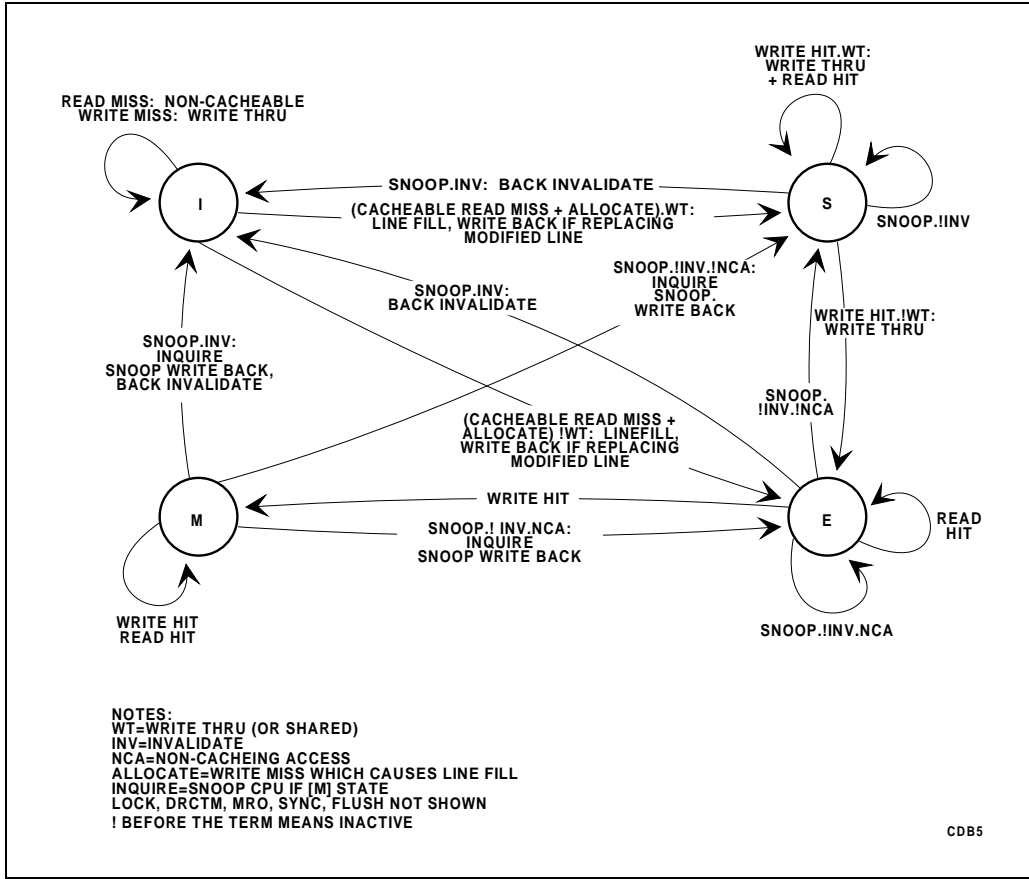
WRITE HIT.WT:
WRITE THRU
+ READ HIT

READ MISS: NON-CACHEABLE
WRITE MISS: WRITE THRU

I

SNOOP.INV: BACK INVALIDATE

(CACHEABLE READ MISS + ALLOCATE).WT:
LINE FILL, WRITE BACK IF REPLACING
MODIFIED LINE

S

SNOOP.!INV

SNOOP.INV:
BACK INVALIDATE

SNOOP.!INV.!NCA:
INQUIRE
SNOOP.
WRITE BACK

WRITE HIT.!WT:
WRITE THRU

SNOOP.INV:
INQUIRE
SNOOP WRITE BACK,
BACK INVALIDATE

SNOOP.
!INV.!NCA

(CACHEABLE READ MISS +
ALLOCATE) !WT: LINEFILL,
WRITE BACK IF REPLACING
MODIFIED LINE

M

WRITE HIT

E

READ
HIT

SNOOP.! INV.NCA:
INQUIRE
SNOOP WRITE BACK

WRITE HIT
READ HIT

SNOOP.!INV.NCA

NOTES:
WT=WRITE THRU (OR SHARED)
INV=INVALIDATE
NCA=NON-CACHEING ACCESS
ALLOCATE=WRITE MISS WHICH CAUSES LINE FILL
INQUIRE=SNOOP CPU IF [M] STATE
LOCK, DRCTM, MRO, SYNC, FLUSH NOT SHOWN
! BEFORE THE TERM MEANS INACTIVE

CDB5